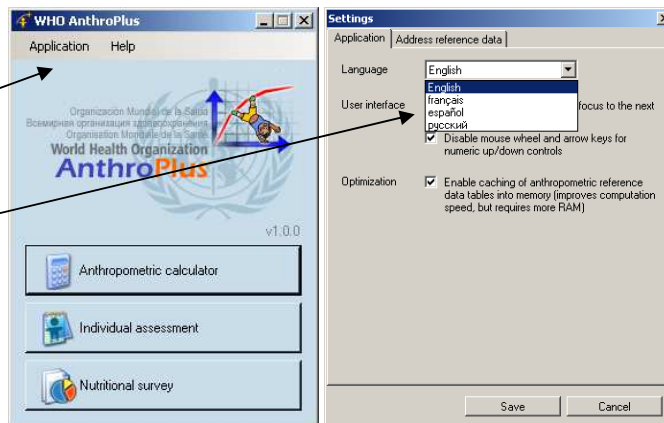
WHO AnthroPlus

Application Help

Organización Mundial de la Salud
Всемирная организация здравоохранения
Organisation Mondiale de la Santé
World Health Organization
AnthroPlus

v1.0.0

Anthropometric calculator

Individual assessment

Nutritional survey

Settings

Application | Address reference data

Language English

English
français
español
русский

User interface

focus to the next

Disable mouse wheel and arrow keys for numeric up/down controls

Optimization

Enable caching of anthropometric reference data tables into memory (improves computation speed, but requires more RAM)

Save Cancel